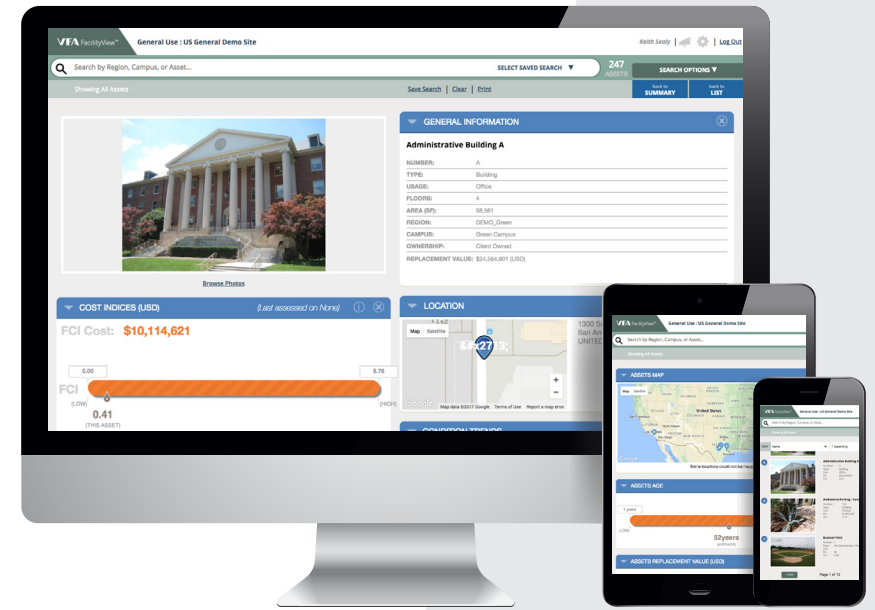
VFA FacilityView™ General Use : US General Demo Site Keith Sealy Log Out

Search by Region, Campus, or Asset... SELECT SAVED SEARCH ▼ 247 ASSETS SEARCH OPTIONS ▼

Showing All Assets Save Search | Clear | Print back to SUMMARY back to LIST

Browse Photos

GENERAL INFORMATION

Administrative Building A

| | |
|---|---|
| NUMBER: | A |
| TYPE: | Building |
| USAGE: | Office |
| FLOORS: | 4 |
| AREA (SF): | 98,561 |
| REGION: | DEMO_Green |
| CAMPUS: | Green Campus |
| OWNERSHIP: | Client Owned |
| REPLACEMENT VALUE: | $24,584,801 (USD) |

COST INDICES (USD) (Last assessed on None)

FCI Cost: $10,114,621

0.00 0.76

FCI

(LOW) (HIGH)

0.41 (THIS ASSET)

LOCATION

Map Satellite

1300 S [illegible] San An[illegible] UNITED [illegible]

Google Map data ©2017 Google Terms of Use Report a map error

CONDITION TRENDS

VFA FacilityView™ General Use : US General Demo Site

Search by Region, Campus, or Asset...

Showing All Assets

ASSETS MAP

Map Satellite

United States

Google

Some locations could not be mapped

ASSETS AGE

1 years

(LOW)

52years

ASSETS REPLACEMENT VALUE (USD)

VFA FacilityView General Use : US General Demo Site

Search by Region, Campus, or Asset...

Administrative Building A

Ambulatory Parking - Garage

Baseball Field

Page 1 of 13